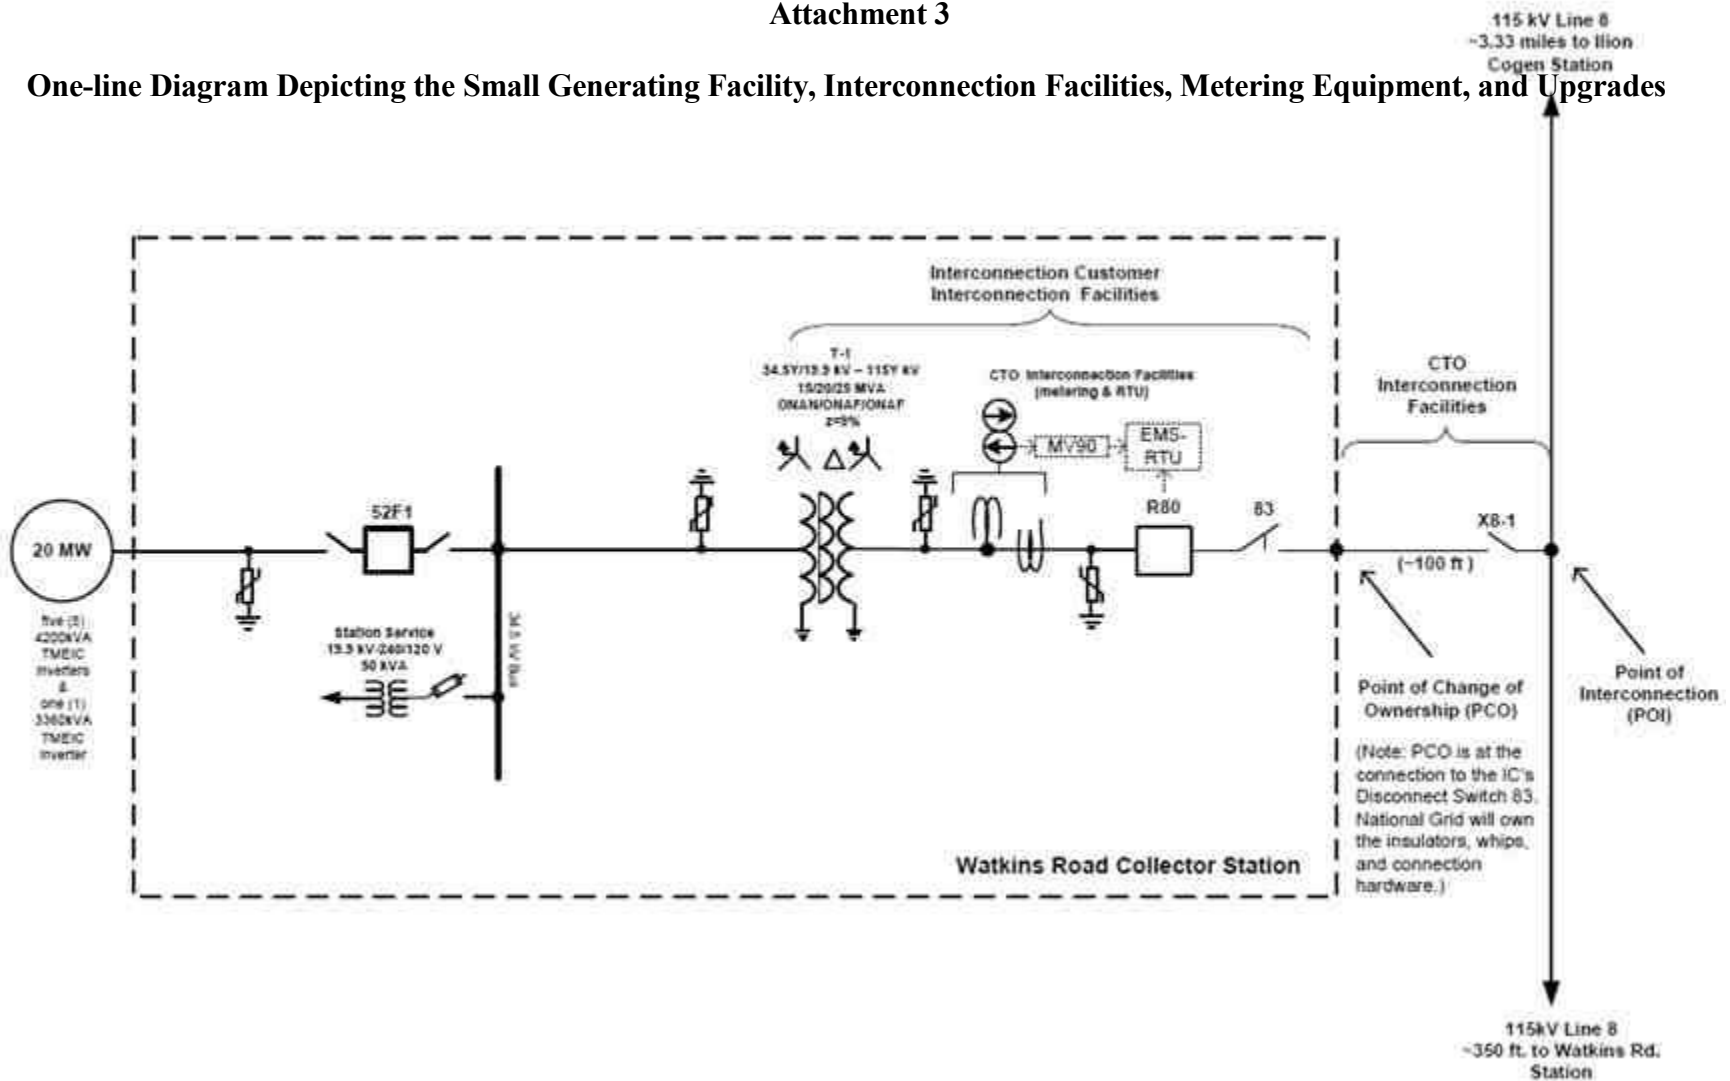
Attachment 3

One-line Diagram Depicting the Small Generating Facility, Interconnection Facilities, Metering Equipment, and Upgrades

115 kV Line 8
~3.33 miles to Ilion
Cogen Station

Interconnection Customer
Interconnection Facilities

T-1
34.5Y/19.9 kV – 115Y kV
15/20/25 MVA
ONAN/ONAF/ONAF
Z=9%

CTO Interconnection Facilities
(metering & RTU)

MV90

EMS-RTU

CTO
Interconnection
Facilities

20 MW

five (5)
4200kVA
TMEIC
inverters
&
one (1)
3360kVA
TMEIC
inverter

52F1

34.5 kV Bus

Station Service
19.9 kV-240/120 V
50 kVA

R80

83

X8-1

(~100 ft)

Point of Change of
Ownership (PCO)

(Note: PCO is at the connection to the IC's Disconnect Switch 83. National Grid will own the insulators, whips, and connection hardware.)

Point of
Interconnection
(POI)

Watkins Road Collector Station

115kV Line 8
~350 ft. to Watkins Rd.
Station